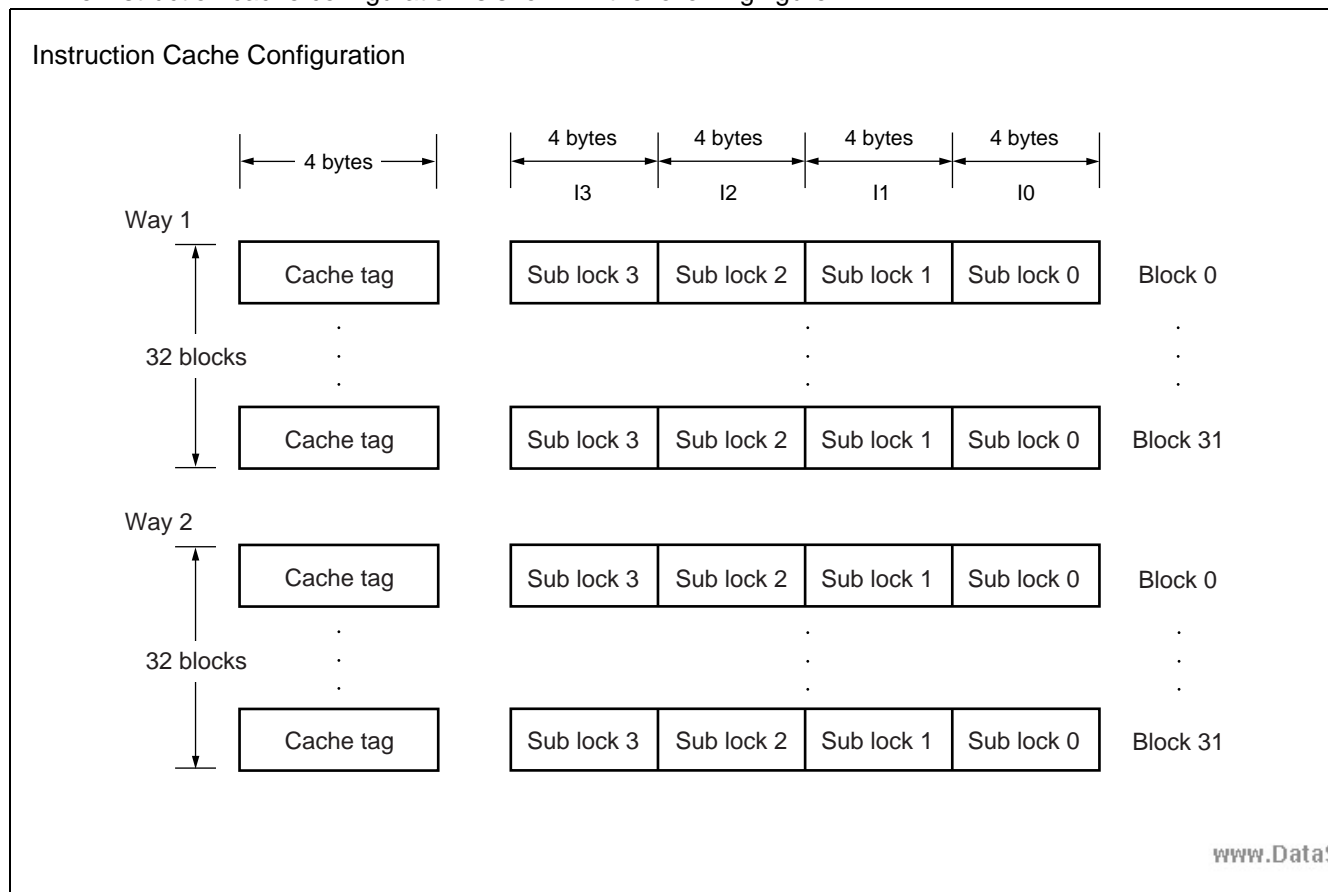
Instruction Cache Configuration

4 bytes

4 bytes | 4 bytes | 4 bytes | 4 bytes

I3 | I2 | I1 | I0

Way 1

32 blocks

Cache tag | Sub lock 3 | Sub lock 2 | Sub lock 1 | Sub lock 0 | Block 0

Cache tag | Sub lock 3 | Sub lock 2 | Sub lock 1 | Sub lock 0 | Block 31

Way 2

32 blocks

Cache tag | Sub lock 3 | Sub lock 2 | Sub lock 1 | Sub lock 0 | Block 0

Cache tag | Sub lock 3 | Sub lock 2 | Sub lock 1 | Sub lock 0 | Block 31

www.Data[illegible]